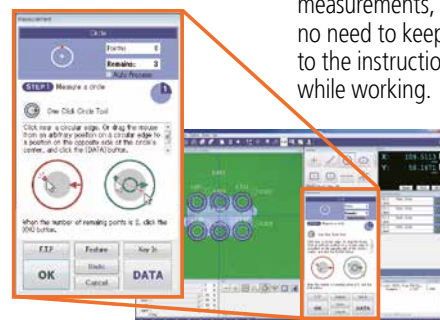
measurements, no need to keep to the instructio while working.

Measurement

Circle

Points 8

Remains: 3

Auto Process

STEP1 Measure a circle

One Click Circle Tool

Click near a circular edge. Or drag the mouse from an arbitrary position on a circular edge to a position on the opposite side of the circle's center, and click the [DATA] button.

When the number of remaining points is 0, click the [OK] button.

F.T.P

Feature

Key In

Undo

OK

Cancel

DATA

X: 109.5113

Y: 98.1672